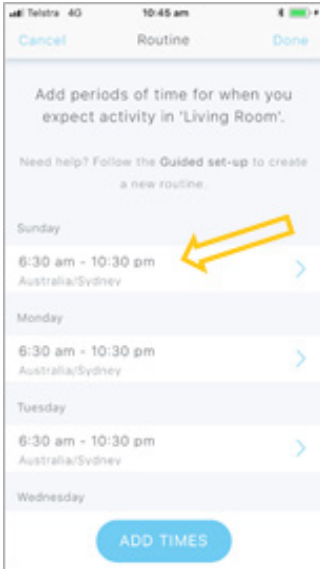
Telstra 4G 10:45 am

Cancel Routine Done

Add periods of time for when you expect activity in 'Living Room'.

Need help? Follow the Guided set-up to create a new routine.

Sunday

6:30 am - 10:30 pm
Australia/Sydney

Monday

6:30 am - 10:30 pm
Australia/Sydney

Tuesday

6:30 am - 10:30 pm
Australia/Sydney

Wednesday

ADD TIMES